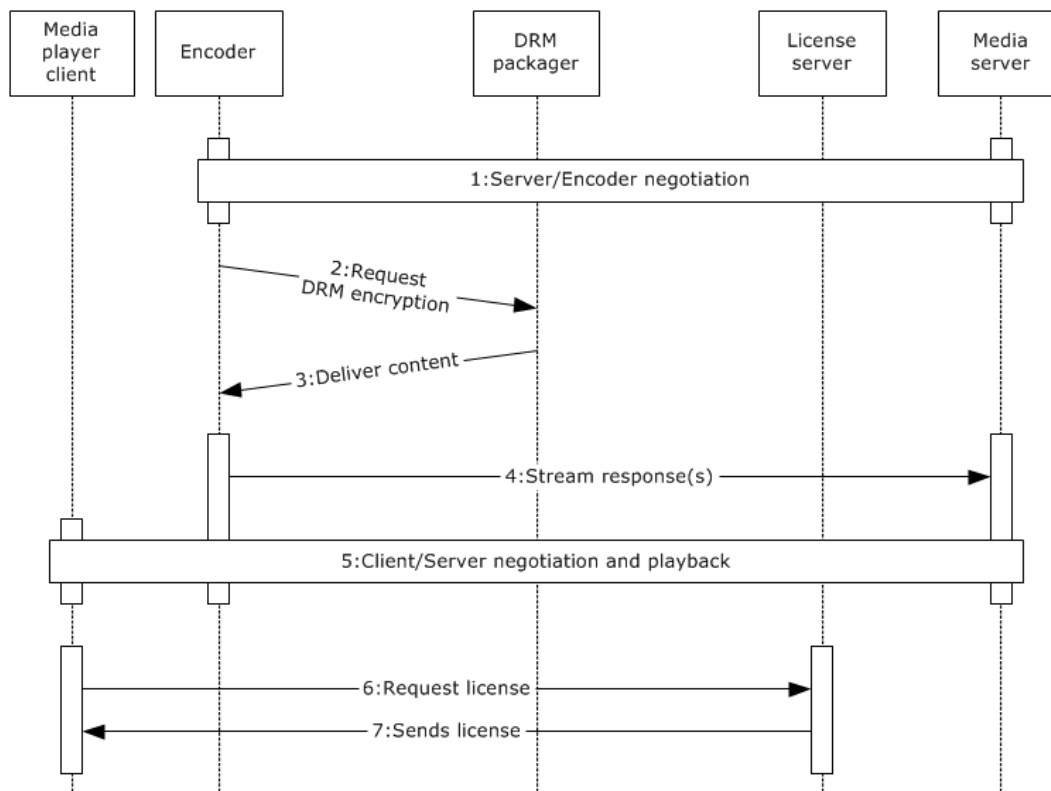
Media player client

Encoder

DRM packager

License server

Media server

1:Server/Encoder negotiation

2:Request DRM encryption

3:Deliver content

4:Stream response(s)

5:Client/Server negotiation and playback

6:Request license

7:Sends license